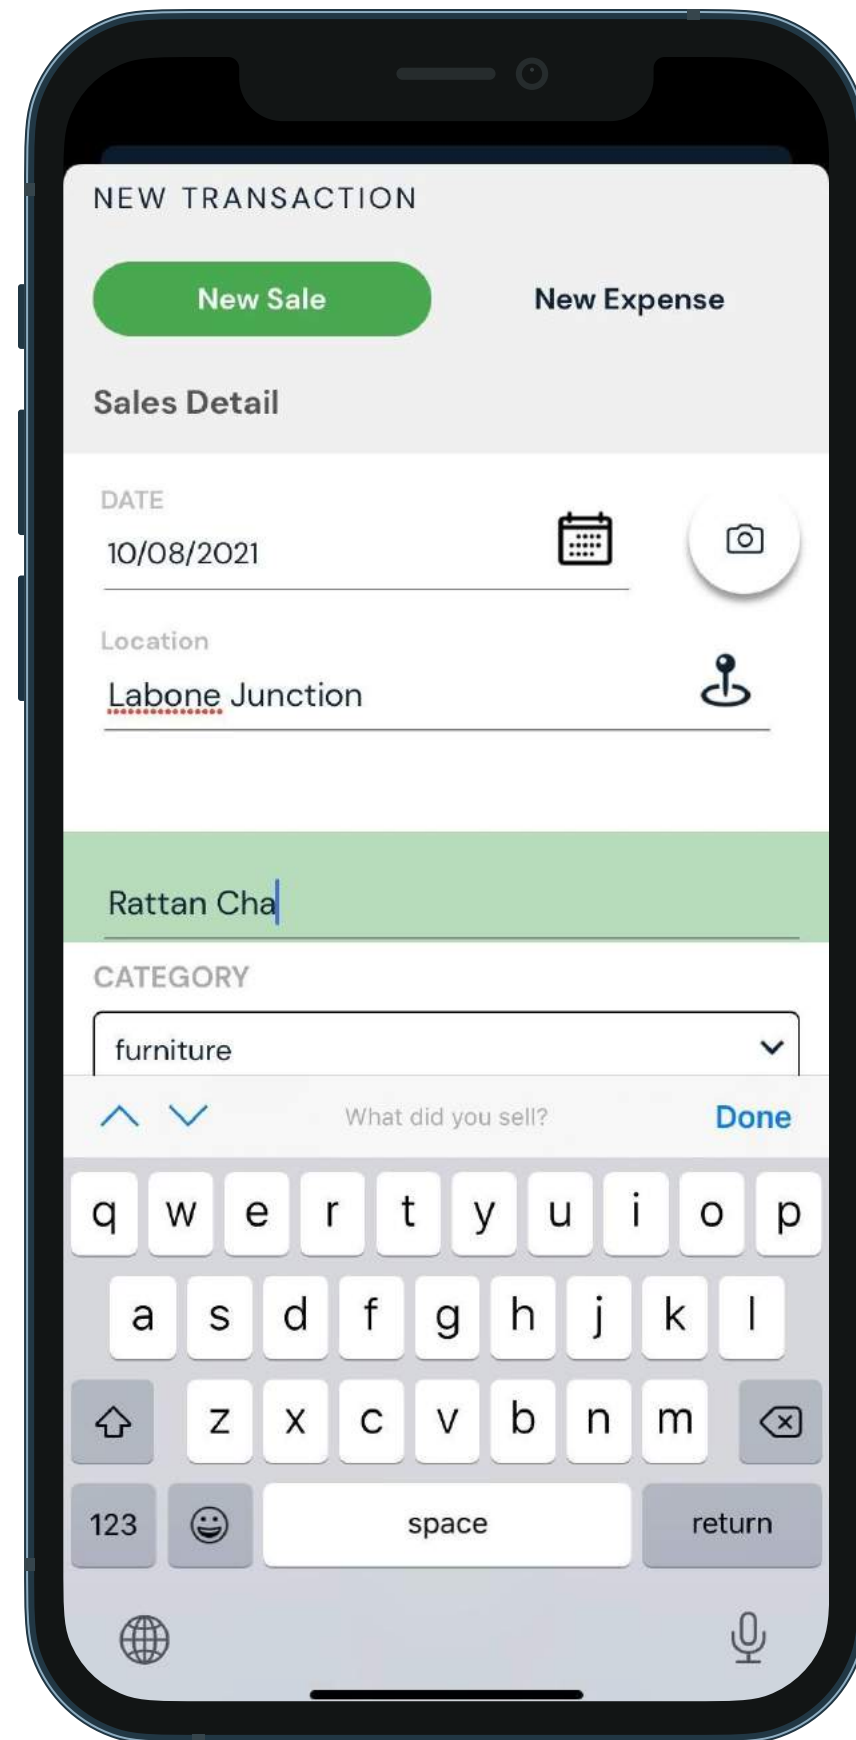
NEW TRANSACTION

New Sale

New Expense

Sales Detail

DATE

10/08/2021

Location

Labone Junction

Rattan Cha

CATEGORY

furniture

What did you sell?

Done

q w e r t y u i o p

a s d f g h j k l

z x c v b n m

123

space

return